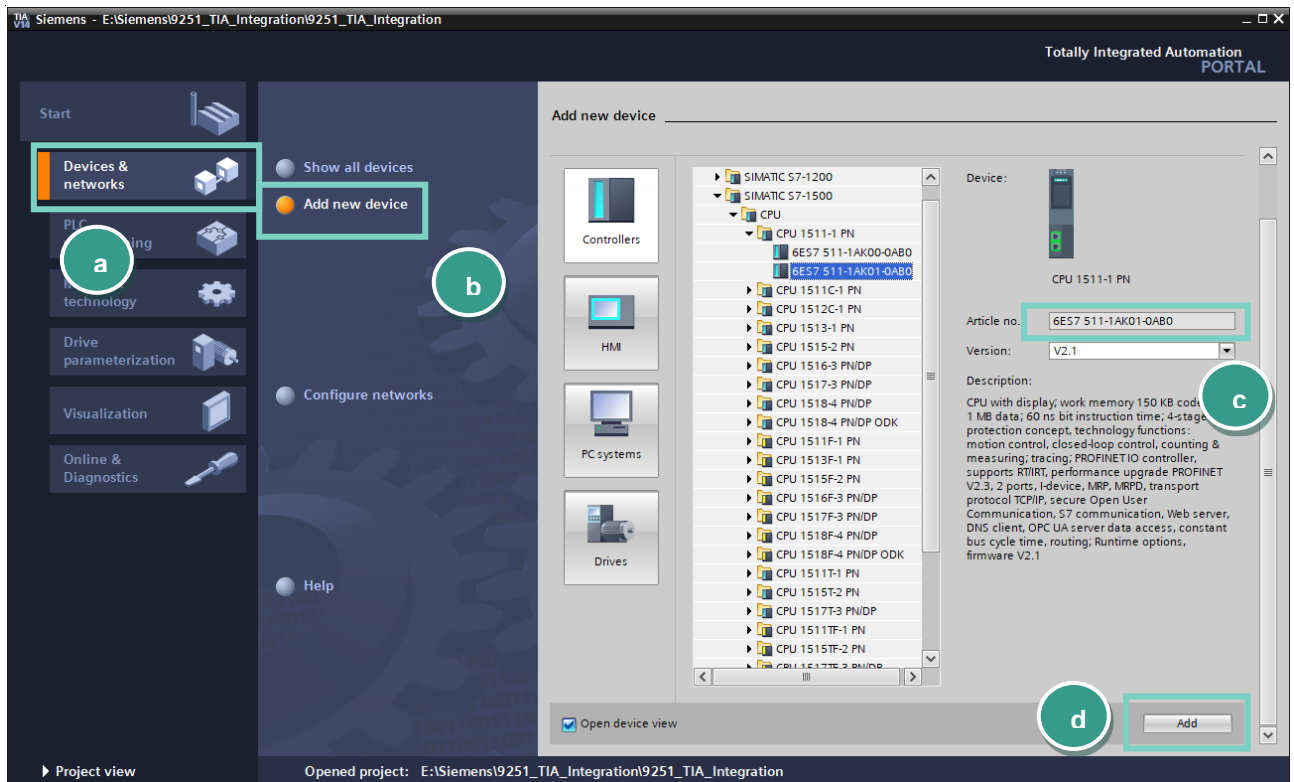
TIA V14 Siemens - E:\Siemens\9251_TIA_Integration\9251_TIA_Integration

Totally Integrated Automation
PORTAL

Start

Devices & networks

PLC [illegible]ing

a

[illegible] technology

Drive parameterization

Visualization

Online & Diagnostics

Show all devices

Add new device

b

Configure networks

Help

Add new device

Controllers

HMI

PC systems

Drives

SIMATIC S7-1200
SIMATIC S7-1500
CPU
CPU 1511-1 PN
6ES7 511-1AK00-0AB0
6ES7 511-1AK01-0AB0
CPU 1511C-1 PN
CPU 1512C-1 PN
CPU 1513-1 PN
CPU 1515-2 PN
CPU 1516-3 PN/DP
CPU 1517-3 PN/DP
CPU 1518-4 PN/DP
CPU 1518-4 PN/DP ODK
CPU 1511F-1 PN
CPU 1513F-1 PN
CPU 1515F-2 PN
CPU 1516F-3 PN/DP
CPU 1517F-3 PN/DP
CPU 1518F-4 PN/DP
CPU 1518F-4 PN/DP ODK
CPU 1511T-1 PN
CPU 1515T-2 PN
CPU 1517T-3 PN/DP
CPU 1511TF-1 PN
CPU 1515TF-2 PN
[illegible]

Device:

CPU 1511-1 PN

Article no.: 6ES7 511-1AK01-0AB0

Version: V2.1

Description:

CPU with display; work memory 150 KB code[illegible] 1 MB data; 60 ns bit instruction time; 4-stage protection concept, technology functions: motion control, closed-loop control, counting & measuring; tracing; PROFINET IO controller, supports RT/IRT, performance upgrade PROFINET V2.3, 2 ports, I-device, MRP, MRPD, transport protocol TCP/IP, secure Open User Communication, S7 communication, Web server, DNS client, OPC UA server data access, constant bus cycle time, routing; Runtime options, firmware V2.1

c

Open device view

d

Add

Project view

Opened project: E:\Siemens\9251_TIA_Integration\9251_TIA_Integration